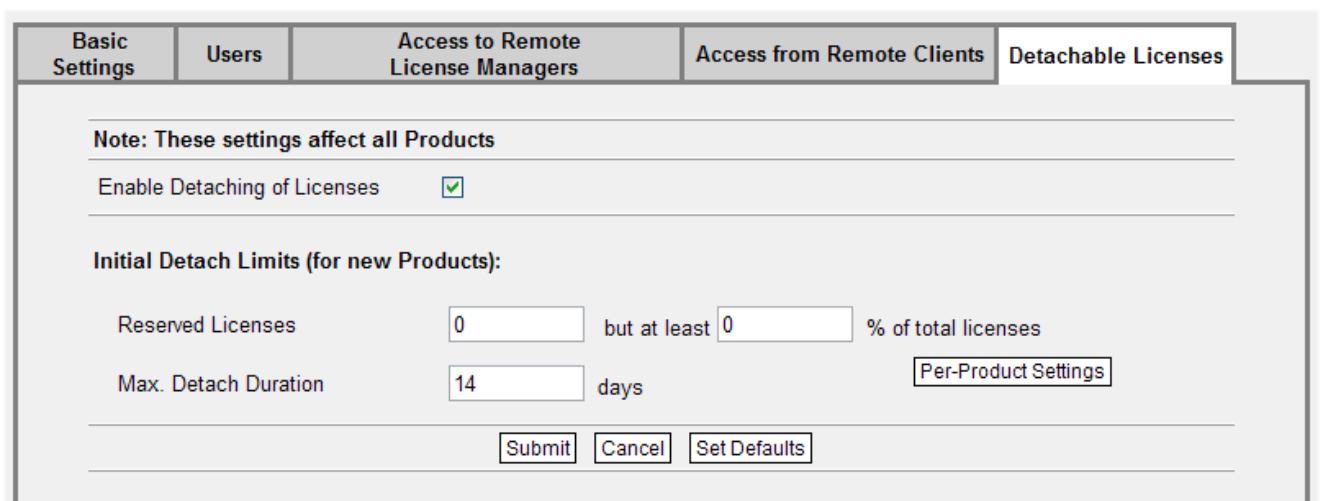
Basic Settings | Users | Access to Remote License Managers | Access from Remote Clients | Detachable Licenses

Note: These settings affect all Products

Enable Detaching of Licenses ☑

Initial Detach Limits (for new Products):

Reserved Licenses 0 but at least 0 % of total licenses

Per-Product Settings

Max. Detach Duration 14 days

Submit Cancel Set Defaults